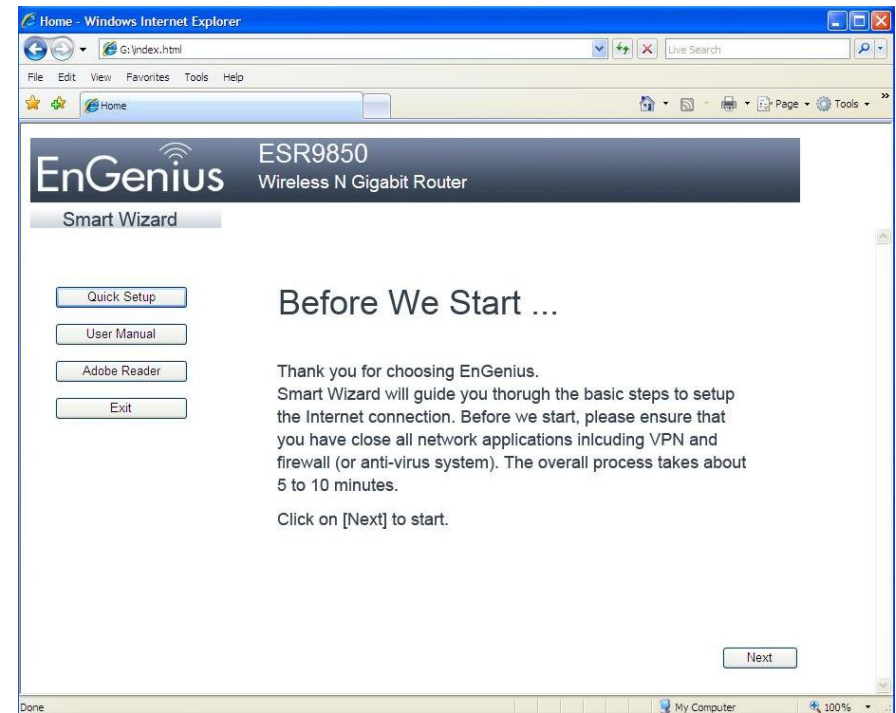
Home - Windows Internet Explorer

G:\index.html

Live Search

File Edit View Favorites Tools Help

Home

Page • Tools •

EnGenius

ESR9850
Wireless N Gigabit Router

Smart Wizard

Quick Setup

User Manual

Adobe Reader

Exit

Before We Start ...

Thank you for choosing EnGenius.
Smart Wizard will guide you thorugh the basic steps to setup the Internet connection. Before we start, please ensure that you have close all network applications inlcuding VPN and firewall (or anti-virus system). The overall process takes about 5 to 10 minutes.

Click on [Next] to start.

Next

Done

My Computer

100%